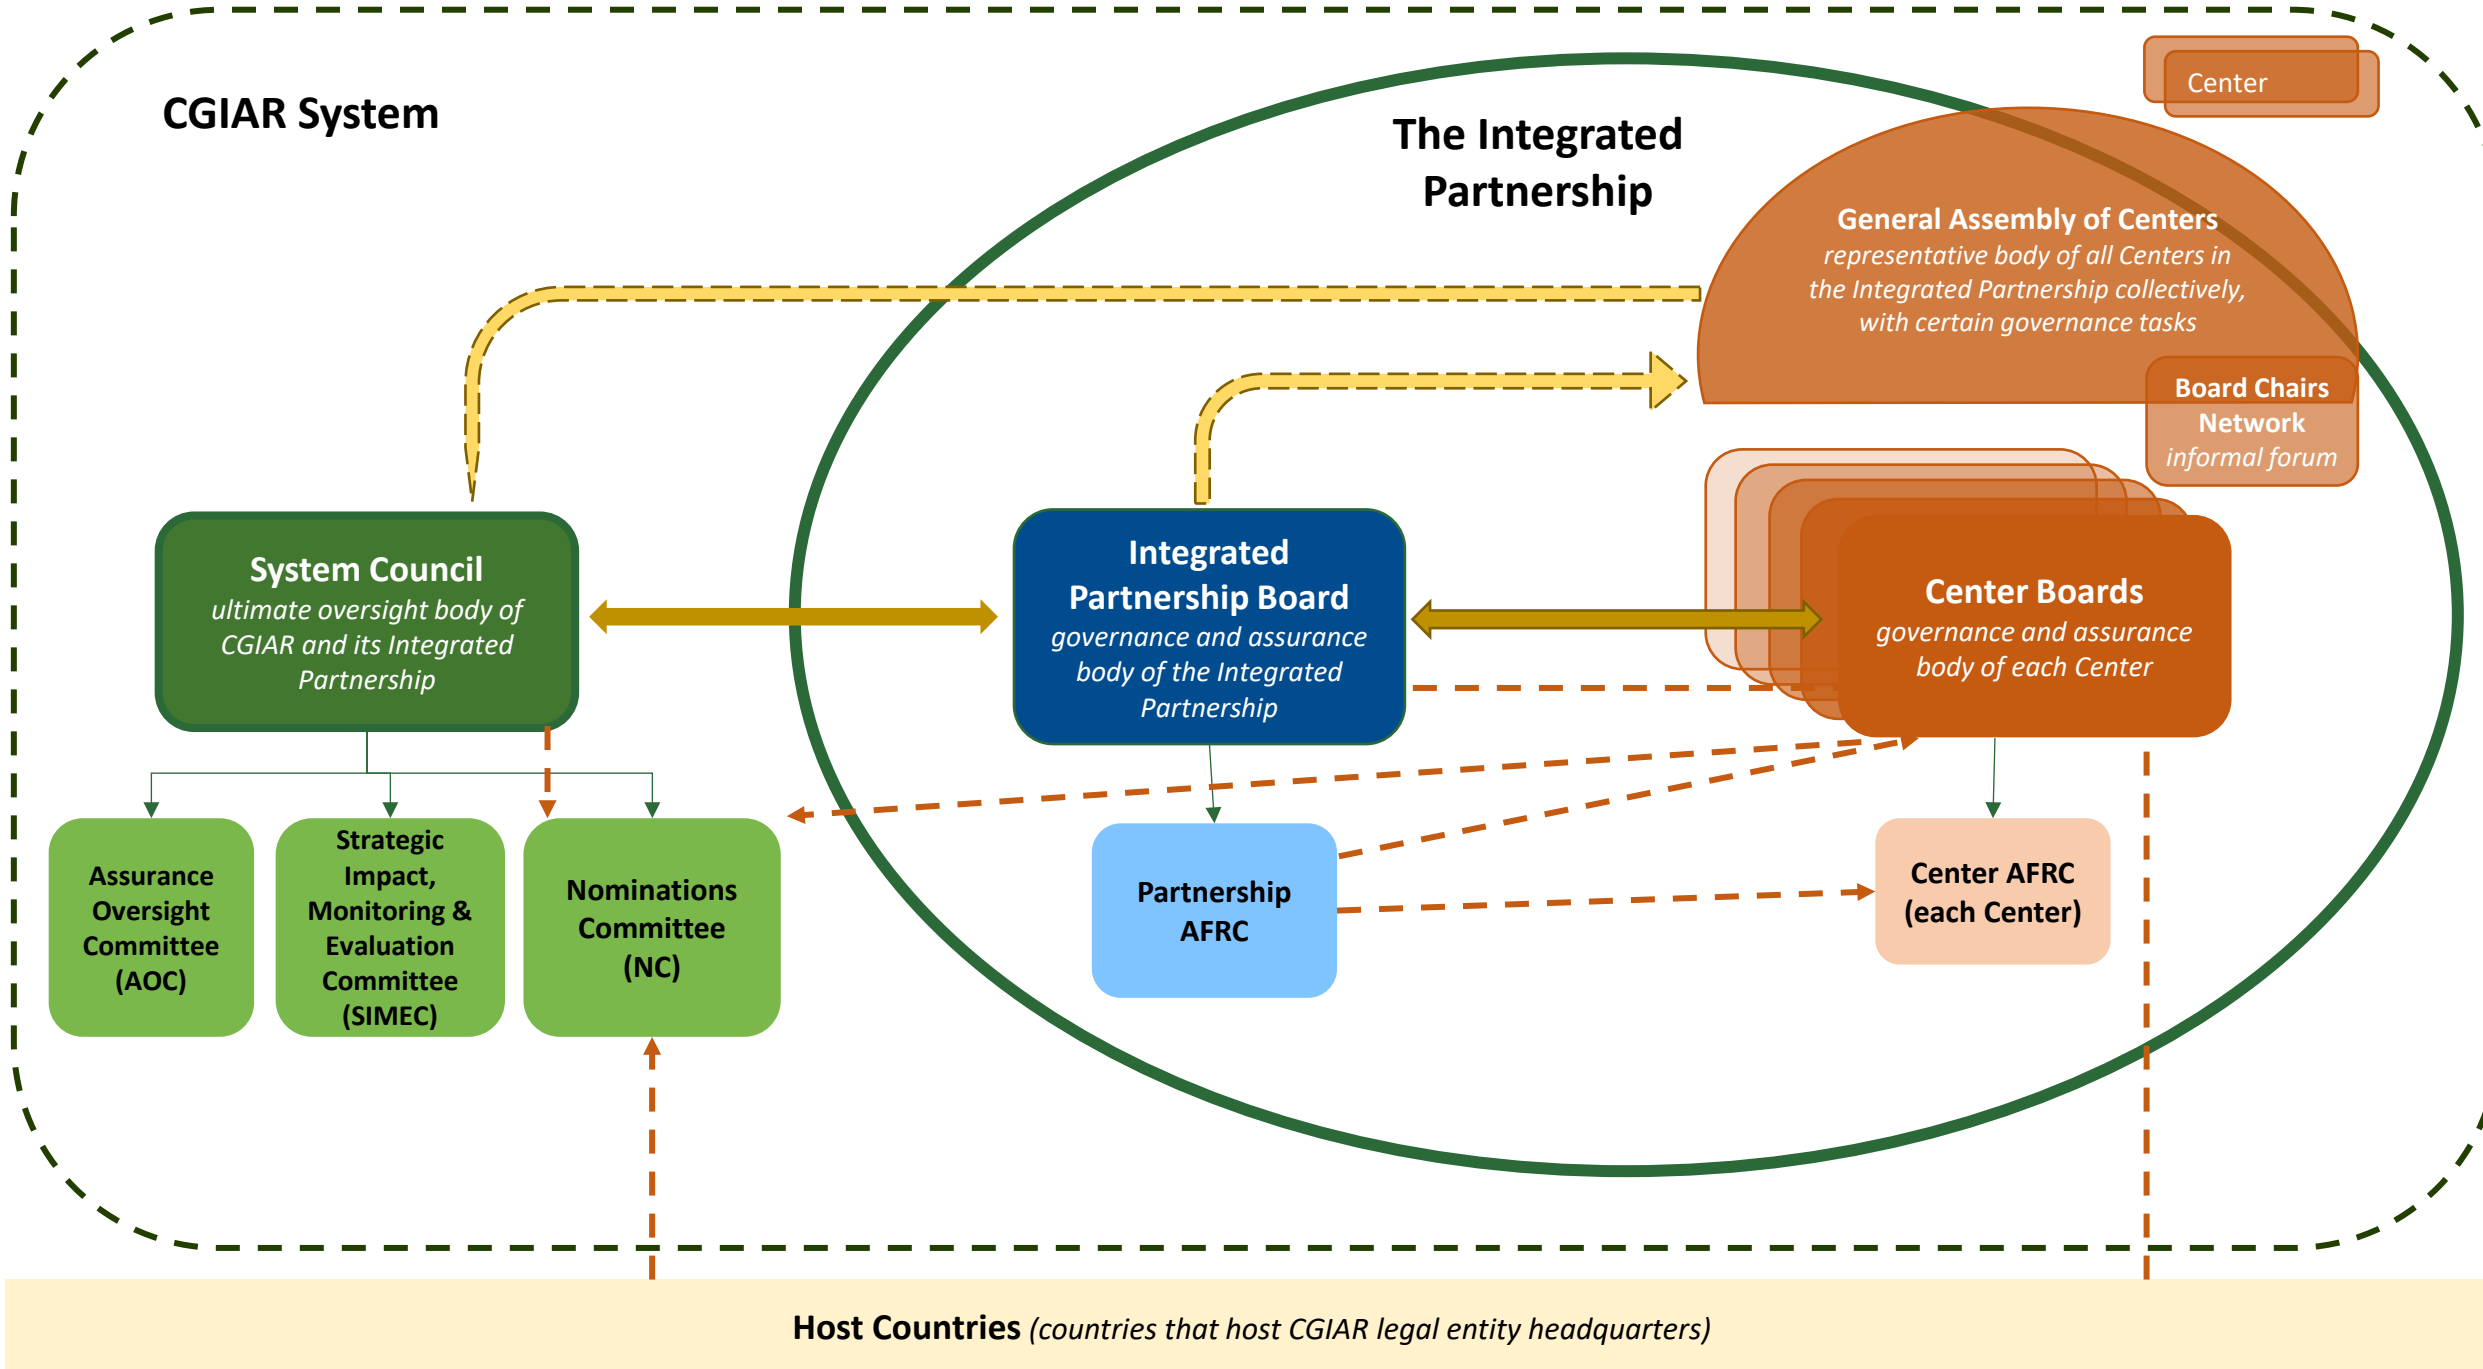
CGIAR System

The Integrated Partnership

Center

General Assembly of Centers
representative body of all Centers in the Integrated Partnership collectively, with certain governance tasks

Board Chairs Network
informal forum

System Council
ultimate oversight body of CGIAR and its Integrated Partnership

Integrated Partnership Board
governance and assurance body of the Integrated Partnership

Center Boards
governance and assurance body of each Center

Assurance Oversight Committee (AOC)

Strategic Impact, Monitoring & Evaluation Committee (SIMEC)

Nominations Committee (NC)

Partnership AFRC

Center AFRC (each Center)

Host Countries (countries that host CGIAR legal entity headquarters)